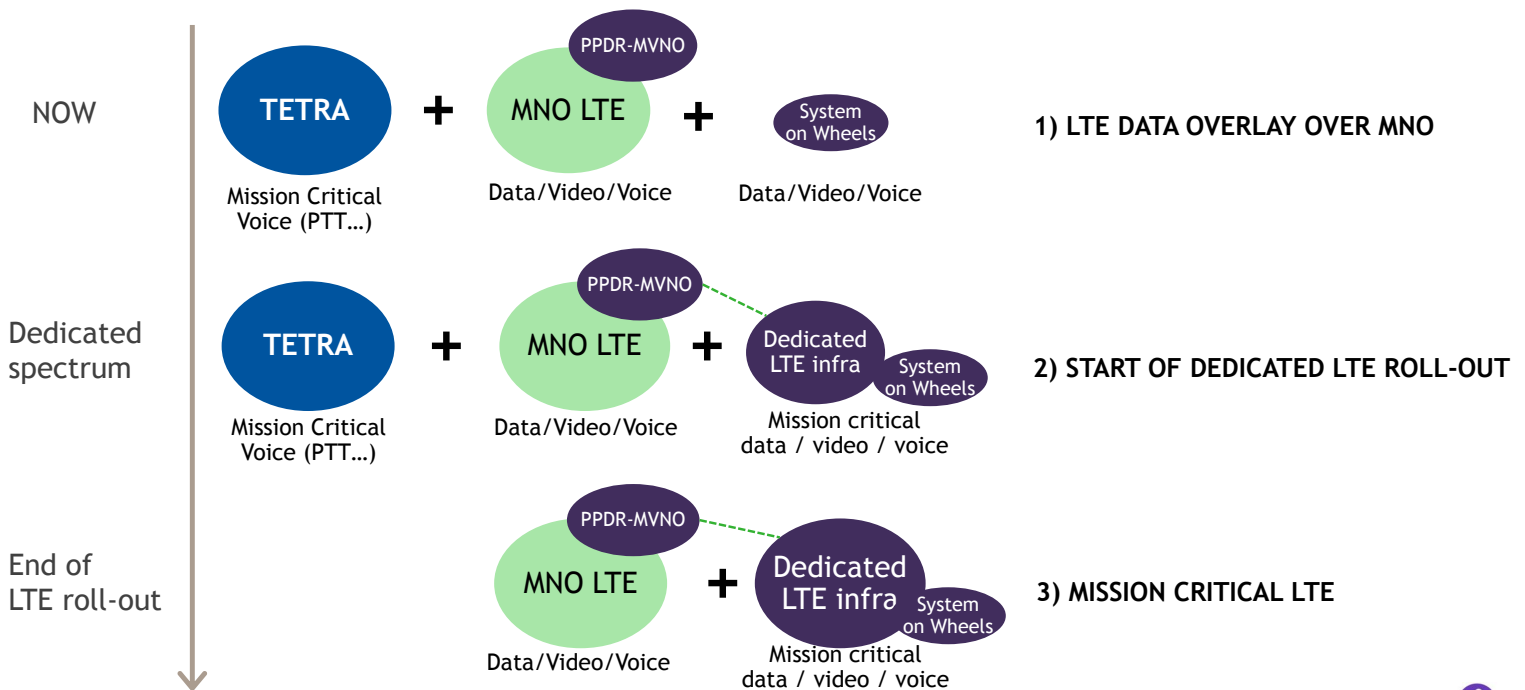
NOW

TETRA

Mission Critical Voice (PTT…)

+

PPDR-MVNO

MNO LTE

Data/Video/Voice

+

System on Wheels

Data/Video/Voice

1) LTE DATA OVERLAY OVER MNO

Dedicated spectrum

TETRA

Mission Critical Voice (PTT…)

+

PPDR-MVNO

MNO LTE

Data/Video/Voice

+

Dedicated LTE infra

System on Wheels

Mission critical data / video / voice

2) START OF DEDICATED LTE ROLL-OUT

End of LTE roll-out

PPDR-MVNO

MNO LTE

Data/Video/Voice

+

Dedicated LTE infra

System on Wheels

Mission critical data / video / voice

3) MISSION CRITICAL LTE